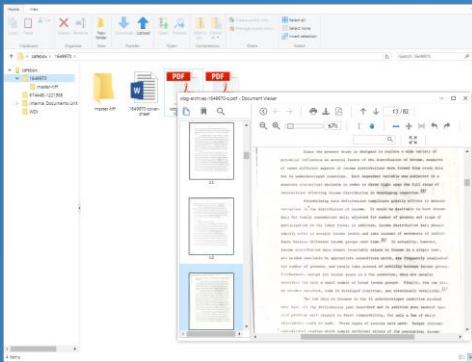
Home View

Copy Paste Delete Rename New folder Download Upload Share Extract Select all Select none Invert selection

Clipboard Organize New Transfer Share Compression Select

safebox > 1649870

1649870
master-hff
874446-1221866
Internal Documents Unit
WDI

master-hff
1649870-cover-sheet

ebsp-archives-1649870-ocrpdf - Document Viewer

13 / 82

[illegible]

11

12

4 items